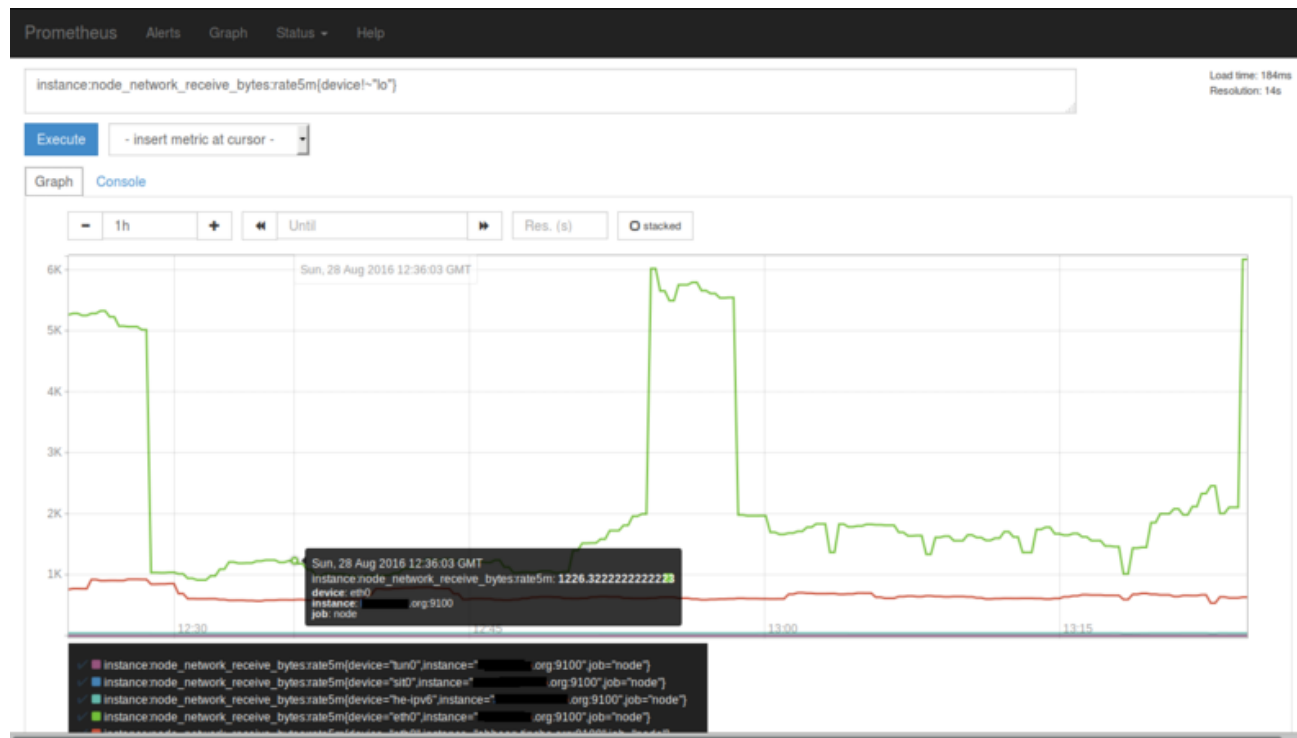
Prometheus Alerts Graph Status Help

instance:node_network_receive_bytes:rate5m{device!~"lo"}

Load time: 184ms
Resolution: 14s

Execute - insert metric at cursor -

Graph Console

- 1h + Until Res. (s) stacked

Sun, 28 Aug 2016 12:36:03 GMT

6K
5K
4K
3K
2K
1K

Sun, 28 Aug 2016 12:36:03 GMT
instance:node_network_receive_bytes:rate5m: 1226.322222222223
device: eth0
instance: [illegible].org:9100
job: node

12:30 12:45 13:00 13:15

instance:node_network_receive_bytes:rate5m{device="tun0",instance="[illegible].org:9100",job="node"}
instance:node_network_receive_bytes:rate5m{device="sit0",instance="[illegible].org:9100",job="node"}
instance:node_network_receive_bytes:rate5m{device="he-ipv6",instance="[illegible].org:9100",job="node"}
instance:node_network_receive_bytes:rate5m{device="eth0",instance="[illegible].org:9100",job="node"}
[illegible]